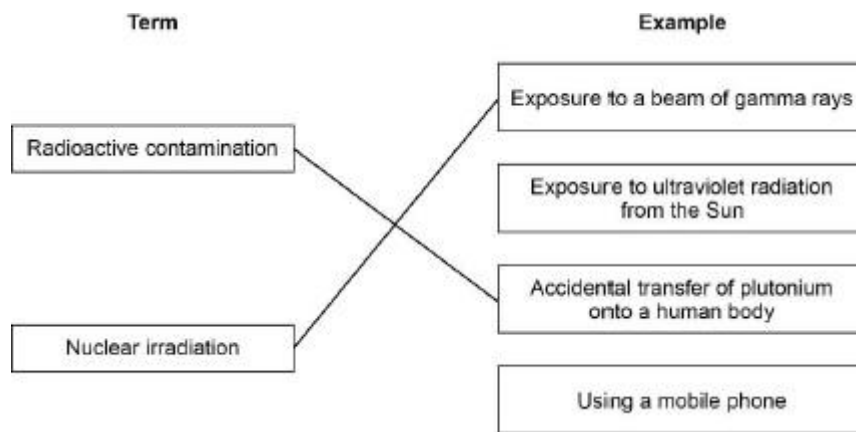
Term

Radioactive contamination

Nuclear irradiation

Example

Exposure to a beam of gamma rays

Exposure to ultraviolet radiation from the Sun

Accidental transfer of plutonium onto a human body

Using a mobile phone